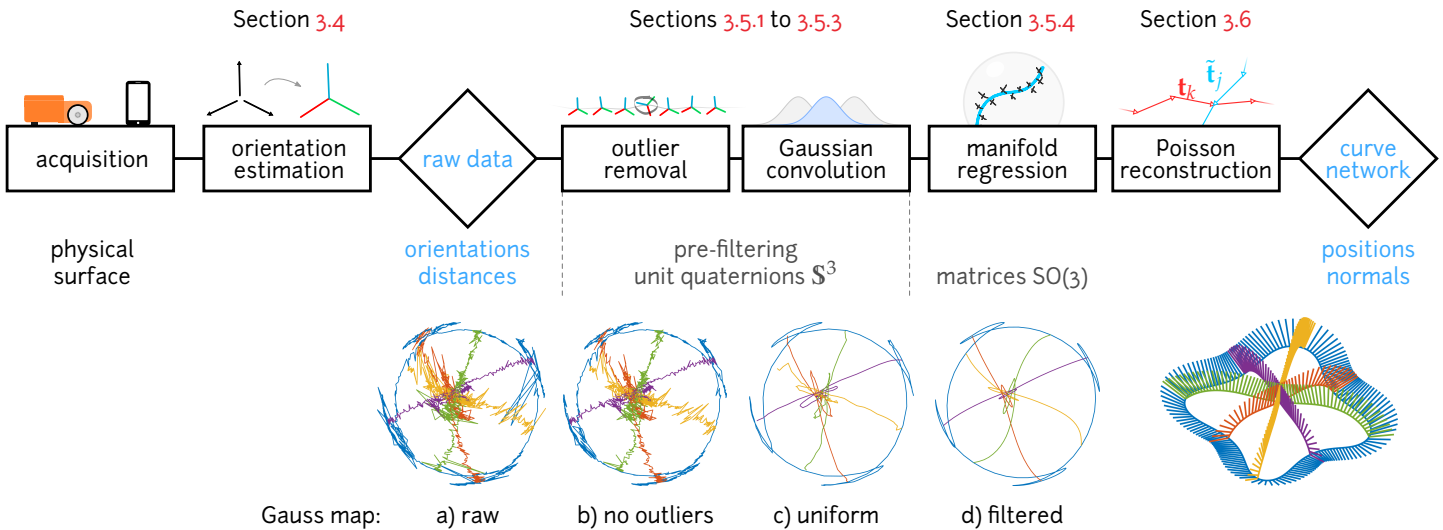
Section 3.4

Sections 3.5.1 to 3.5.3

Section 3.5.4

Section 3.6

$\mathbf{t}_k$ $\tilde{\mathbf{t}}_j$

acquisition

orientation estimation

raw data

outlier removal

Gaussian convolution

manifold regression

Poisson reconstruction

curve network

physical surface

orientations distances

pre-filtering unit quaternions $\mathbb{S}^3$

matrices SO(3)

positions normals

Gauss map: a) raw b) no outliers c) uniform d) filtered